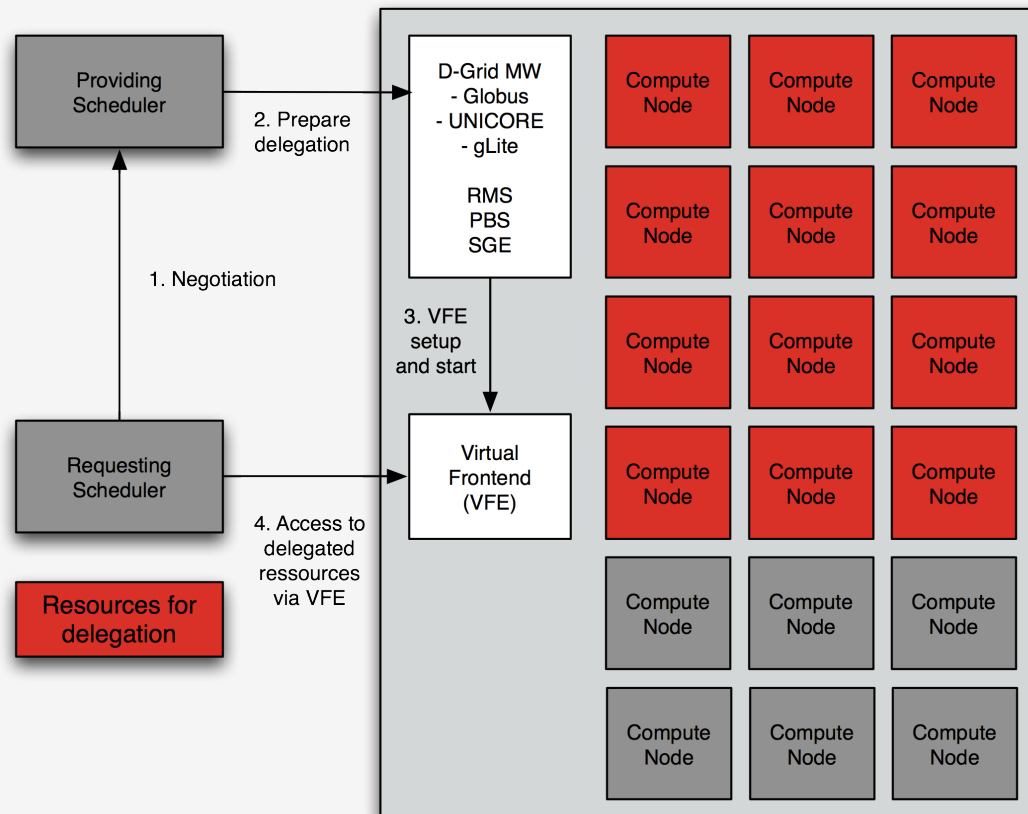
Providing Scheduler

2. Prepare delegation

D-Grid MW
- Globus
- UNICORE
- gLite

RMS
PBS
SGE

1. Negotiation

3. VFE setup and start

Virtual Frontend (VFE)

Requesting Scheduler

4. Access to delegated ressources via VFE

Resources for delegation

Compute Node

Compute Node

Compute Node

Compute Node

Compute Node

Compute Node

Compute Node

Compute Node

Compute Node

Compute Node

Compute Node

Compute Node

Compute Node

Compute Node

Compute Node

Compute Node

Compute Node

Compute Node